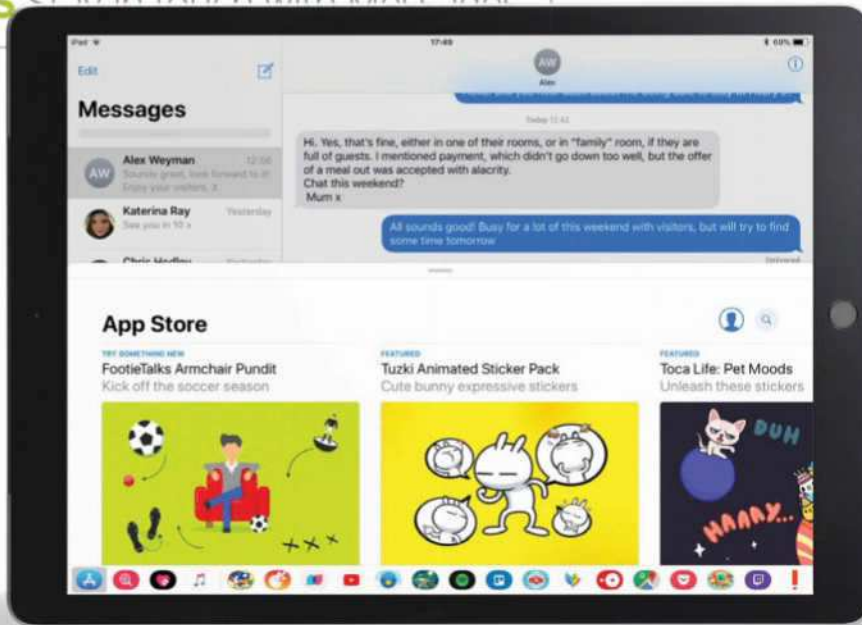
iPad 17:49 60%

Edit

Messages

Alex Weyman 12:06
Sounds great, look forward to it!
Enjoy your visitors. x

Katerina Ray Yesterday
See you in 10 x

Chris Hedley

AW
Alex

Today 11:42

Hi. Yes, that's fine, either in one of their rooms, or in "family" room, if they are full of guests. I mentioned payment, which didn't go down too well, but the offer of a meal out was accepted with alacrity.
Chat this weekend?
Mum x

All sounds good! Busy for a lot of this weekend with visitors, but will try to find some time tomorrow

Delivered

App Store

TRY SOMETHING NEW
FootieTalks Armchair Pundit
Kick off the soccer season

FEATURED
Tuzki Animated Sticker Pack
Cute bunny expressive stickers

FEATURED
Toca Life: Pet Moods
Unleash these stickers

DUH
HAAAY...